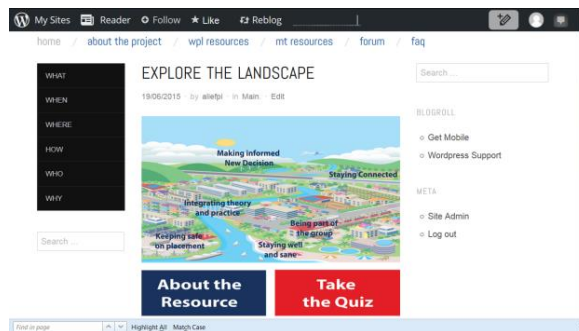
My Sites Reader Follow Like Reblog

home / about the project / wpl resources / mt resources / forum / faq

WHAT
WHEN
WHERE
HOW
WHO
WHY

Search ...

EXPLORE THE LANDSCAPE

19/06/2015 · by allefpi · in Main · Edit

Making informed New Decision
Staying Connected
Integrating theory and practice
Being part of the group
Keeping safe on placement
Staying well and sane

About the Resource

Take the Quiz

Search ...

BLOGROLL

Get Mobile
Wordpress Support

META

Site Admin
Log out

Find in page Highlight All Match Case